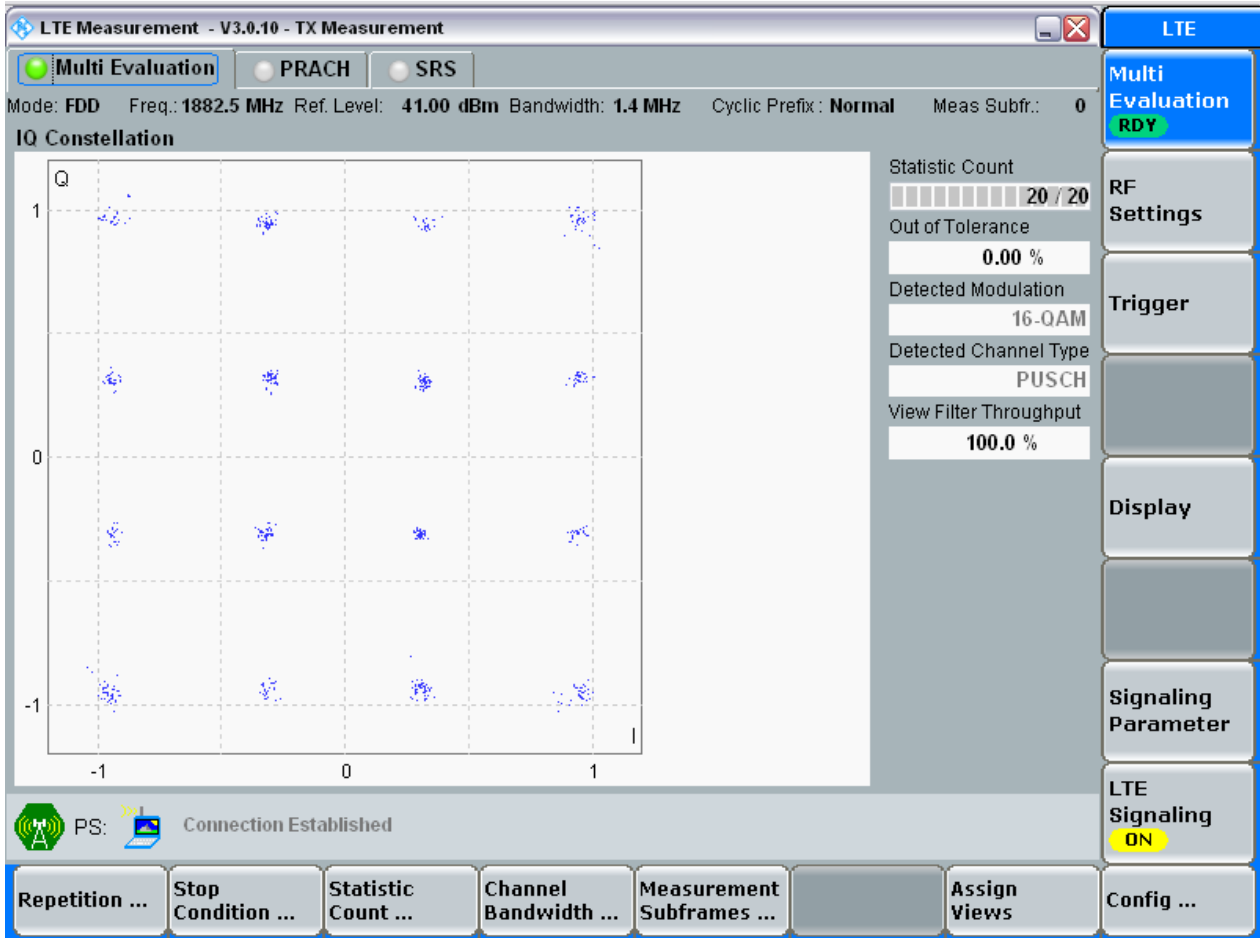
LTE Measurement - V3.0.10 - TX Measurement

LTE

Multi Evaluation

PRACH

SRS

Mode: FDD Freq.: 1882.5 MHz Ref. Level: 41.00 dBm Bandwidth: 1.4 MHz Cyclic Prefix : Normal Meas Subfr.: 0

IQ Constellation

Q

1

0

-1

I

-1

0

1

Statistic Count

20 / 20

Out of Tolerance

0.00 %

Detected Modulation

16-QAM

Detected Channel Type

PUSCH

View Filter Throughput

100.0 %

Multi Evaluation

RDY

RF Settings

Trigger

Display

Signaling Parameter

LTE Signaling

ON

PS:

Connection Established

Repetition ...

Stop Condition ...

Statistic Count ...

Channel Bandwidth ...

Measurement Subframes ...

Assign Views

Config ...